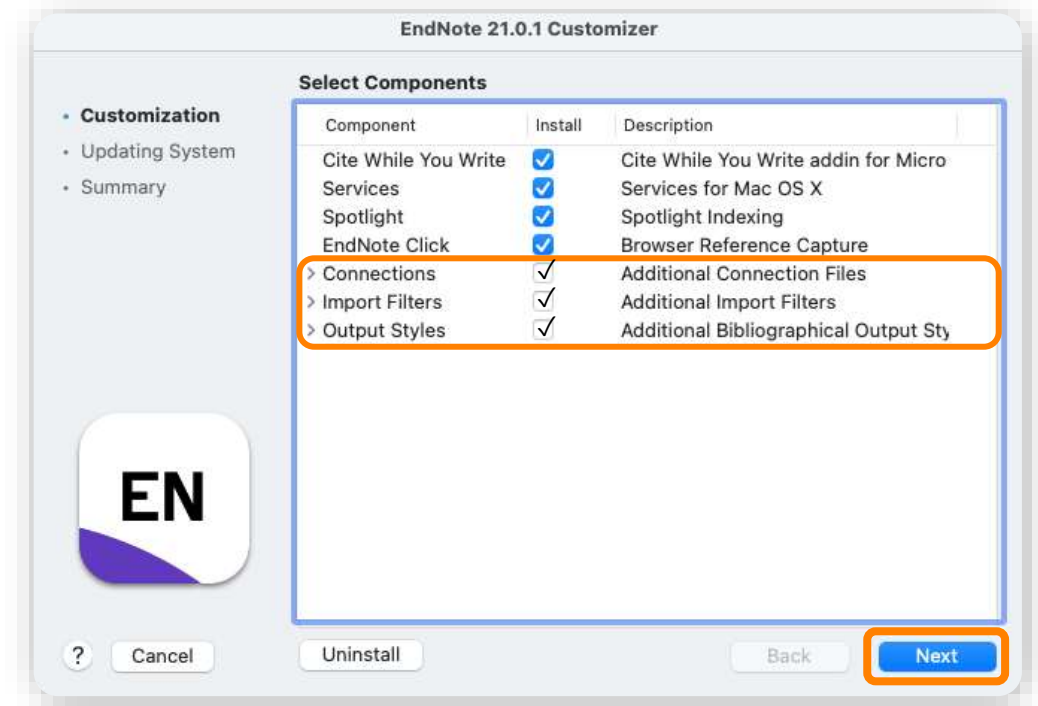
EndNote 21.0.1 Customizer

Select Components

• Customization
• Updating System
• Summary

| Component | Install | Description |
|---|---|---|
| Cite While You Write | ✓ | Cite While You Write addin for Micro |
| Services | ✓ | Services for Mac OS X |
| Spotlight | ✓ | Spotlight Indexing |
| EndNote Click | ✓ | Browser Reference Capture |
| > Connections | ✓ | Additional Connection Files |
| > Import Filters | ✓ | Additional Import Filters |
| > Output Styles | ✓ | Additional Bibliographical Output Sty |

EN

? Cancel Uninstall Back Next